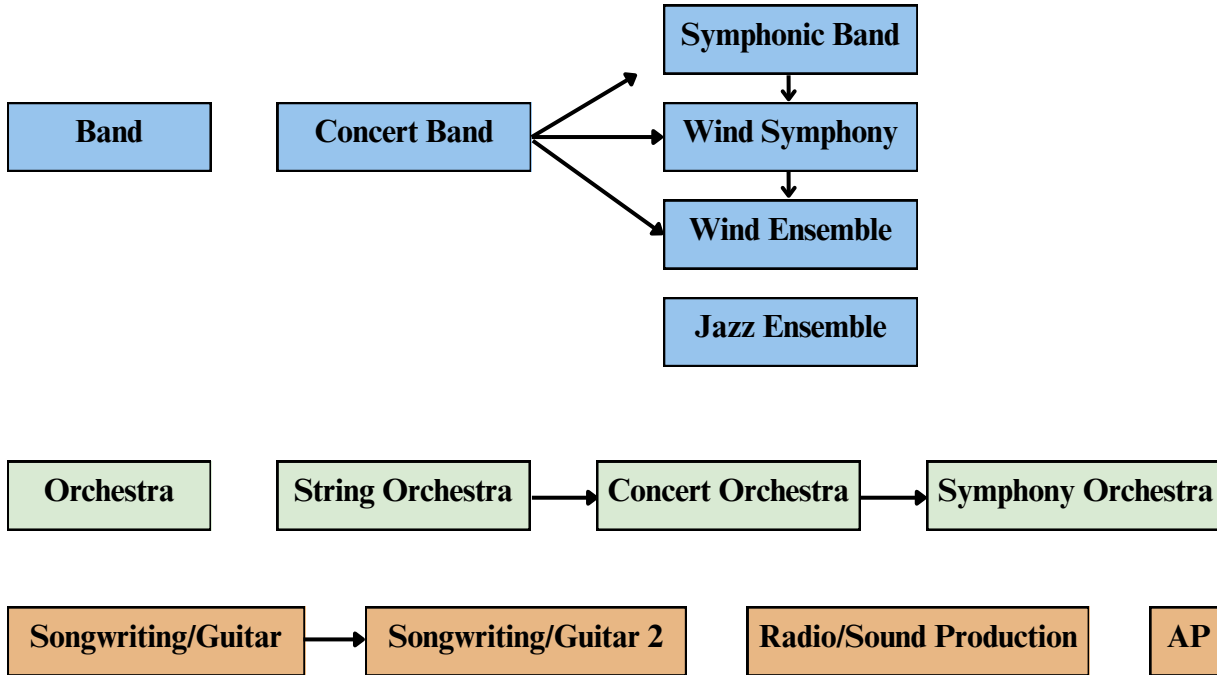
Symphonic Band

Band

Concert Band

Wind Symphony

Wind Ensemble

Jazz Ensemble

Orchestra

String Orchestra

Concert Orchestra

Symphony Orchestra

Songwriting/Guitar

Songwriting/Guitar 2

Radio/Sound Production

AP